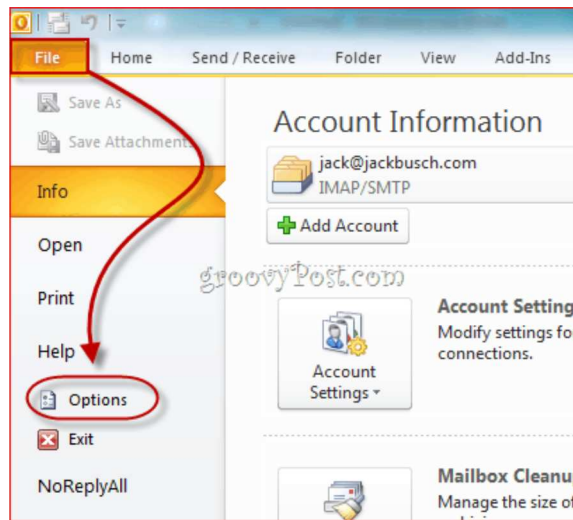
File
Home
Send / Receive
Folder
View
Add-Ins

Save As
Save Attachments
Info
Open
Print
Help
Options
Exit
NoReplyAll

Account Information

jack@jackbusch.com
IMAP/SMTP

Add Account

groovyPost.com

Account Settings

Account Setting
Modify settings fo
connections.

Mailbox Cleanu
Manage the size of